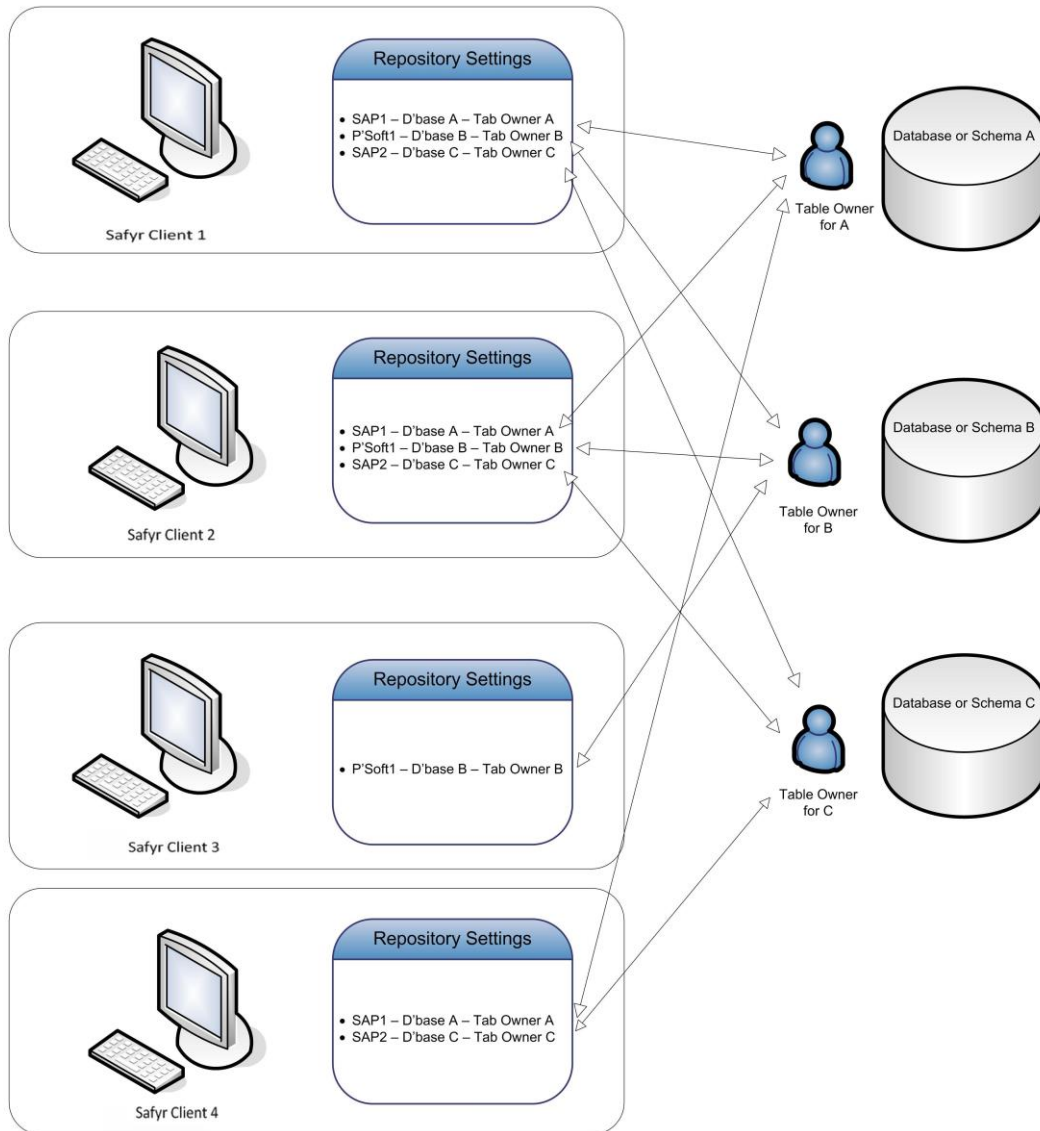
Repository Settings

- SAP1 – D'base A – Tab Owner A
- P'Soft1 – D'base B – Tab Owner B
- SAP2 – D'base C – Tab Owner C

Safyr Client 1

Repository Settings

- SAP1 – D'base A – Tab Owner A
- P'Soft1 – D'base B – Tab Owner B
- SAP2 – D'base C – Tab Owner C

Safyr Client 2

Repository Settings

- P'Soft1 – D'base B – Tab Owner B

Safyr Client 3

Repository Settings

- SAP1 – D'base A – Tab Owner A
- SAP2 – D'base C – Tab Owner C

Safyr Client 4

Table Owner for A

Database or Schema A

Table Owner for B

Database or Schema B

Table Owner for C

Database or Schema C